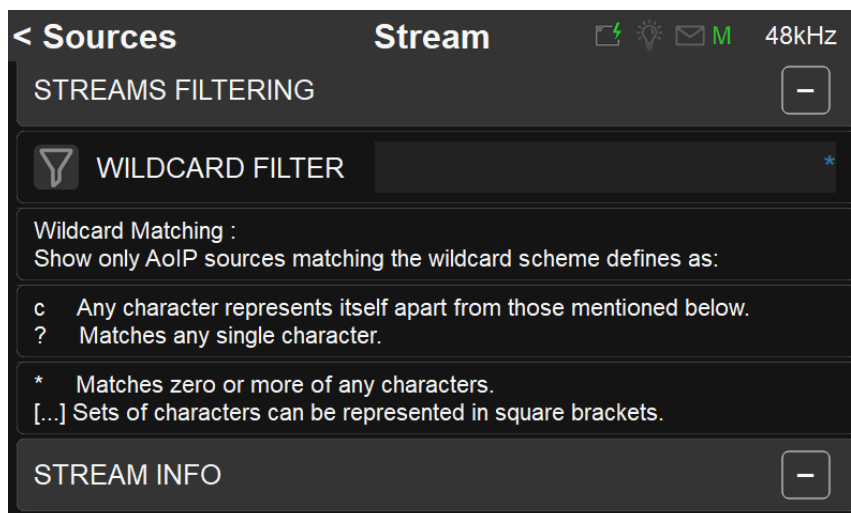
< Sources Stream M 48kHz

STREAMS FILTERING −

WILDCARD FILTER *

Wildcard Matching :
Show only AoIP sources matching the wildcard scheme defines as:

c Any character represents itself apart from those mentioned below.
? Matches any single character.

* Matches zero or more of any characters.
[...] Sets of characters can be represented in square brackets.

STREAM INFO −